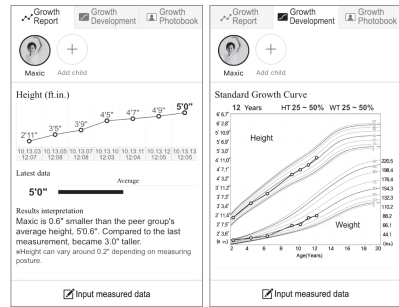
Growth Report
Growth Development
Growth Photobook

Maxic
Add child

Height (ft.in.)

2'11"
3'5"
3'9"
4'5"
4'7"
4'9"
5'0"

10.13.03 12.07
10.13.05 12.08
10.13.07 12.08
10.13.10 12.03
10.13.11 12.04
10.13.12 12.05
10.13.12 12.06

Latest data

Average

5'0"

Results interpretation
Maxic is 0.6" smaller than the peer group's average height, 5'0.6". Compared to the last measurement, became 3.0" taller.
※Height can vary around 0.2" depending on measuring posture.

Input measured data

Growth Report
Growth Development
Growth Photobook

Maxic
Add child

Standard Growth Curve
12 Years HT 25 ~ 50% WT 25 ~ 50%

Height

Weight

6'6.1"
6'2.8"
5'10.9"
5'6.9"
5'3.0"
4'11.0"
4'7.1"
4'3.2"
3'11.2"
3'7.3"
3'3.4"
2'11.4"
2'7.5"
2'3.6"
(ft. in)

220.5
198.4
176.4
154.3
132.3
110.2
88.2
66.1
44.1
(lbs)

2 4 6 8 10 12 14 16 18 20
Age(Years)

Input measured data